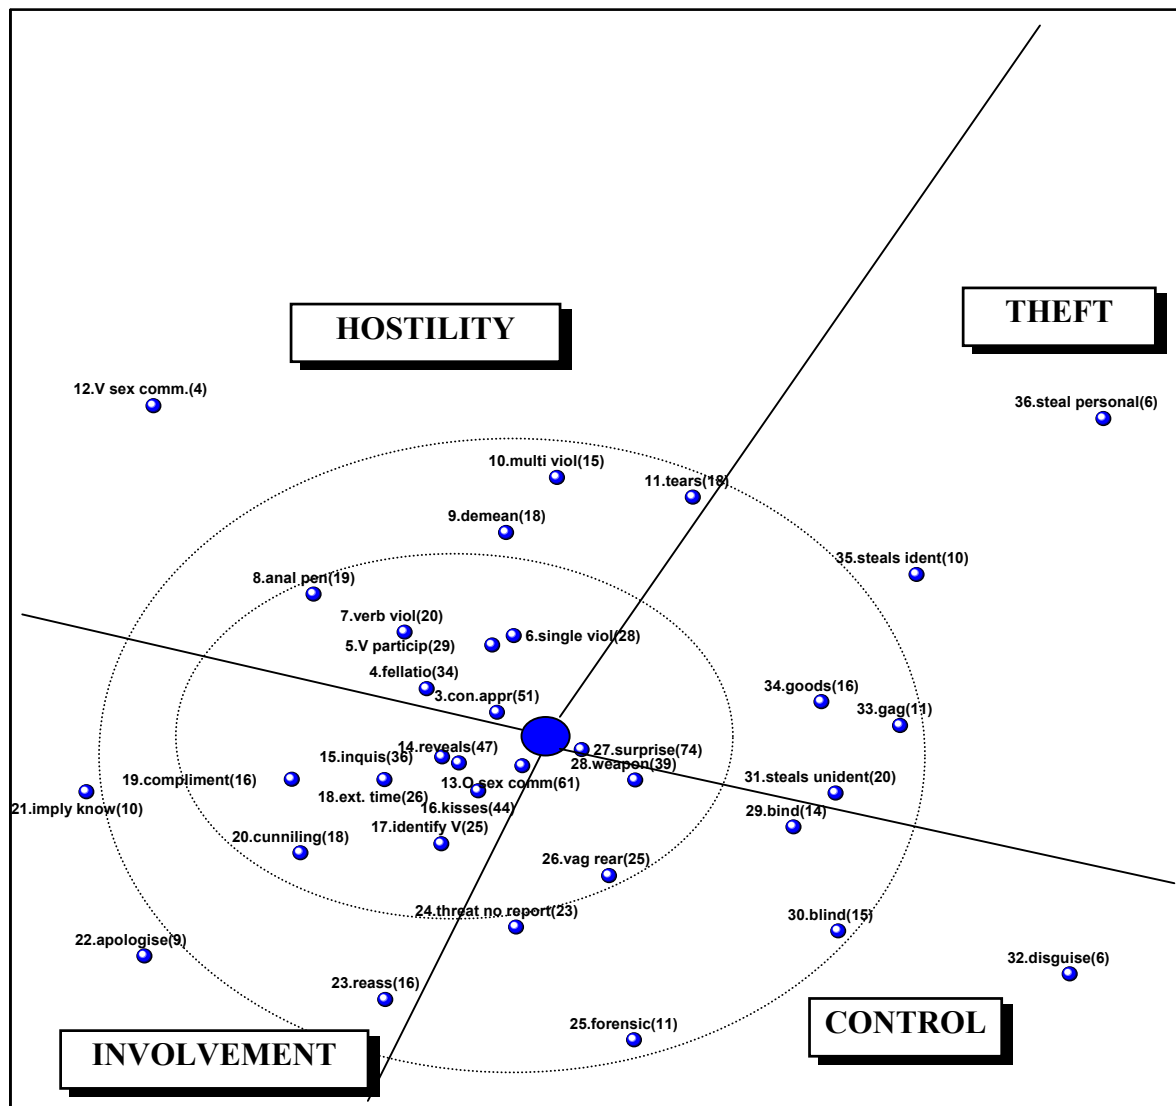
HOSTILITY

THEFT

12.V sex comm.(4)

36.steal personal(6)

10.multi viol(15)

11.tears(18)

9.demean(18)

35.steals ident(10)

8.anal pen(19)

7.verb viol(20)

5.V particip(29)

6.single viol(28)

4.fellatio(34)

3.con.appr(51)

34.goods(16)

33.gag(11)

14.reveals(47)

27.surprise(74)

15.inquis(36)

28.weapon(39)

19.compliment(16)

13.O sex comm(61)

31.steals unident(20)

21.imply know(10)

18.ext. time(26)

16.kisses(44)

29.bind(14)

20.cunniling(18)

17.identify V(25)

26.vag rear(25)

24.threat no report(23)

30.blind(15)

22.apologise(9)

32.disguise(6)

23.reass(16)

25.forensic(11)

CONTROL

INVOLVEMENT